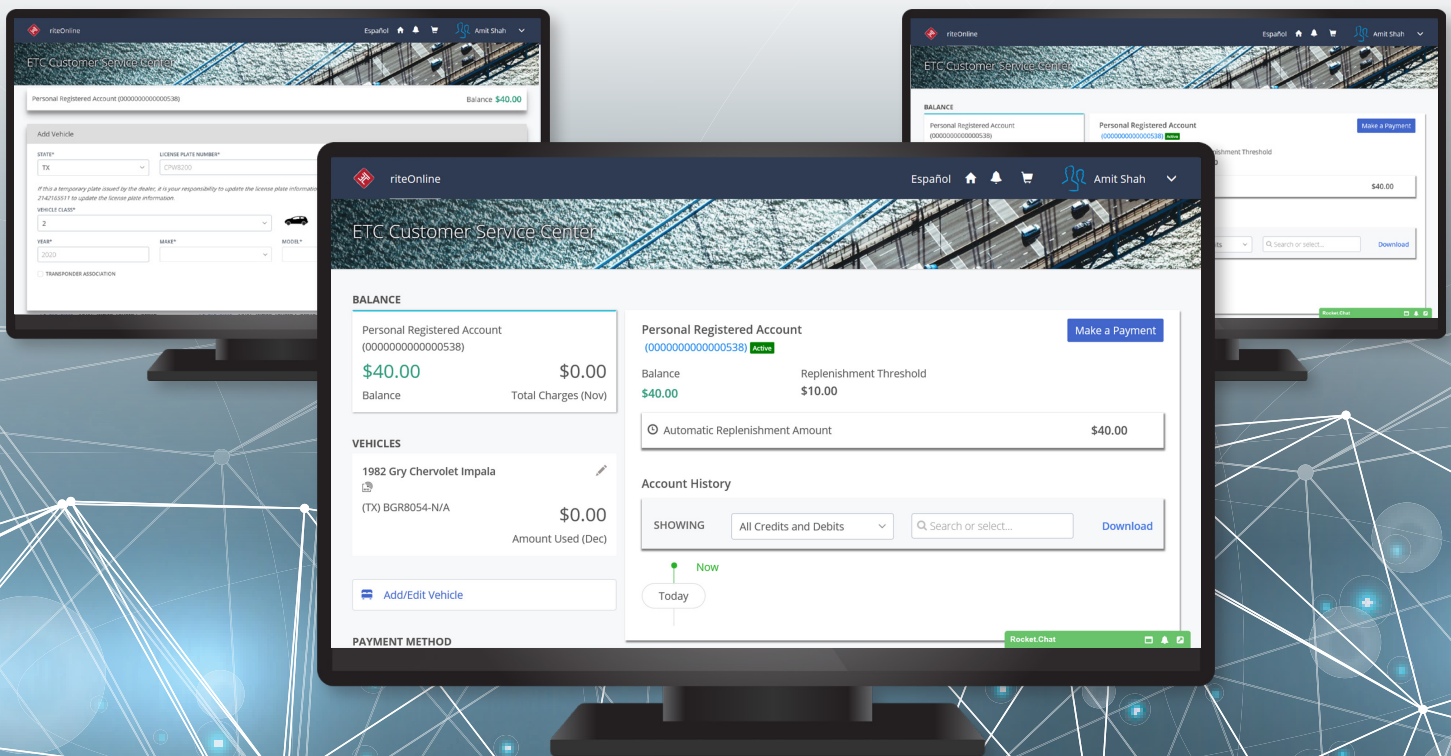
riteOnline

Español

Amit Shah

ETC Customer Service Center

Personal Registered Account (0000000000000538)

Balance $40.00

Add Vehicle

STATE*

TX

LICENSE PLATE NUMBER*

If this a temporary plate issued by the dealer, it is your responsibility to update the license plate information

VEHICLE CLASS*

2

YEAR*

2020

MAKE*

MODEL*

TRANSPONDER ASSOCIATION

riteOnline

Español

Amit Shah

ETC Customer Service Center

BALANCE

Personal Registered Account (0000000000000538)

Personal Registered Account (0000000000000538) Active

Make a Payment

Replenishment Threshold

$40.00

Search or select...

Download

Rocket.Chat

riteOnline

Español

Amit Shah

ETC Customer Service Center

BALANCE

Personal Registered Account (0000000000000538)

$40.00
Balance

$0.00
Total Charges (Nov)

VEHICLES

1982 Gry Chervolet Impala

(TX) BGR8054-N/A

$0.00
Amount Used (Dec)

Add/Edit Vehicle

PAYMENT METHOD

Personal Registered Account
(0000000000000538) Active

Make a Payment

Balance
$40.00

Replenishment Threshold
$10.00

Automatic Replenishment Amount $40.00

Account History

SHOWING All Credits and Debits

Search or select...

Download

Now

Today

Rocket.Chat